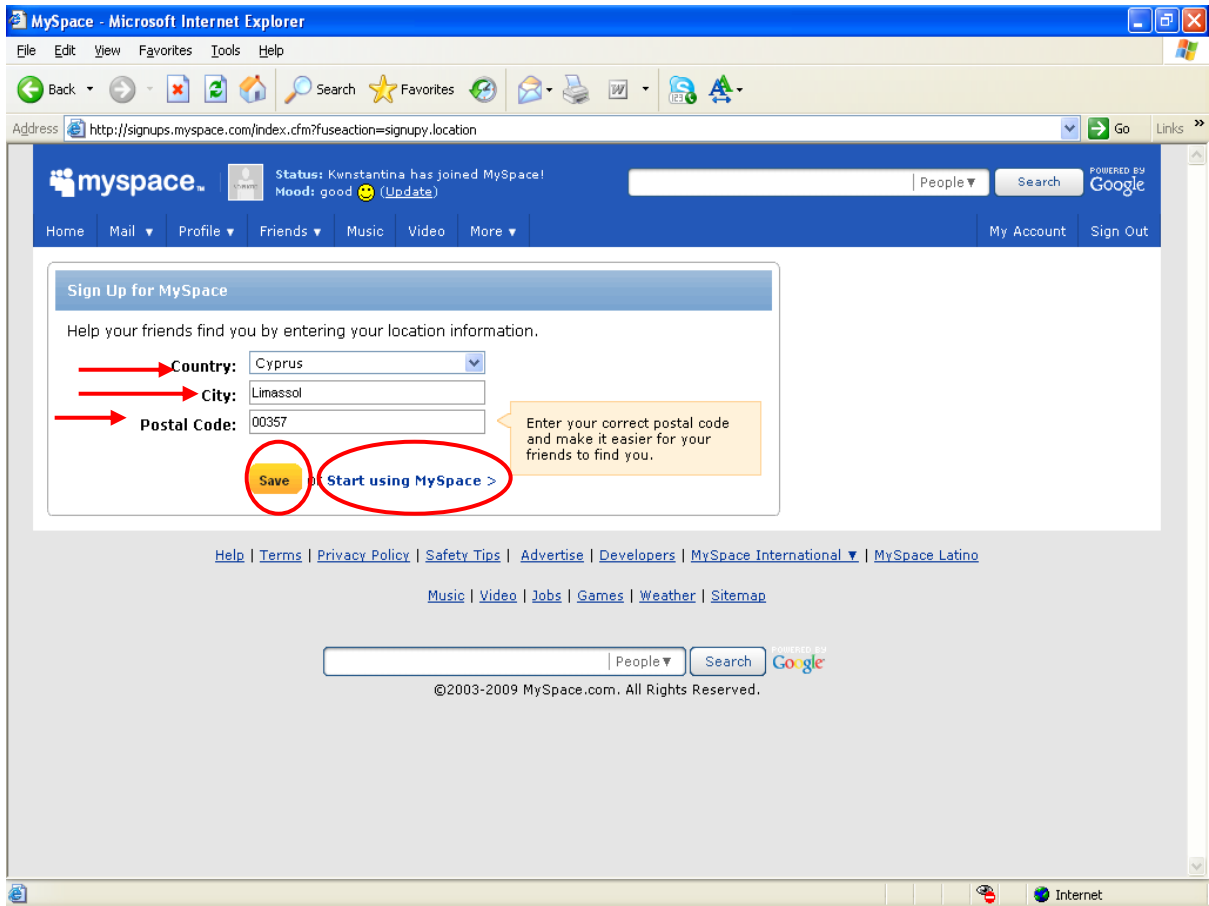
MySpace - Microsoft Internet Explorer

File Edit View Favorites Tools Help

Back Search Favorites

Address http://signups.myspace.com/index.cfm?fuseaction=signupy.location Go Links

myspace

Status: Kwnstantina has joined MySpace!
Mood: good (Update)

People▼ Search POWERED BY Google

Home Mail ▼ Profile ▼ Friends ▼ Music Video More ▼ My Account Sign Out

Sign Up for MySpace

Help your friends find you by entering your location information.

Country: Cyprus

City: Limassol

Postal Code: 00357

Enter your correct postal code and make it easier for your friends to find you.

Save or Start using MySpace >

Help | Terms | Privacy Policy | Safety Tips | Advertise | Developers | MySpace International ▼ | MySpace Latino

Music | Video | Jobs | Games | Weather | Sitemap

People▼ Search POWERED BY Google

©2003-2009 MySpace.com. All Rights Reserved.

Internet